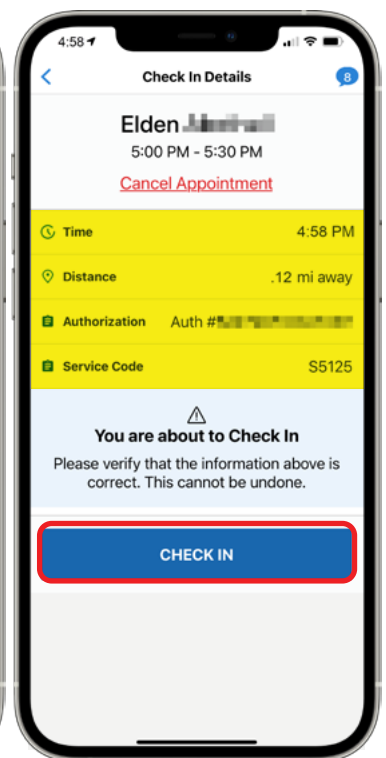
4:58

Check In Details

8

Elden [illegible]

5:00 PM - 5:30 PM

Cancel Appointment

Time 4:58 PM

Distance .12 mi away

Authorization Auth #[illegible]

Service Code S5125

You are about to Check In

Please verify that the information above is correct. This cannot be undone.

CHECK IN